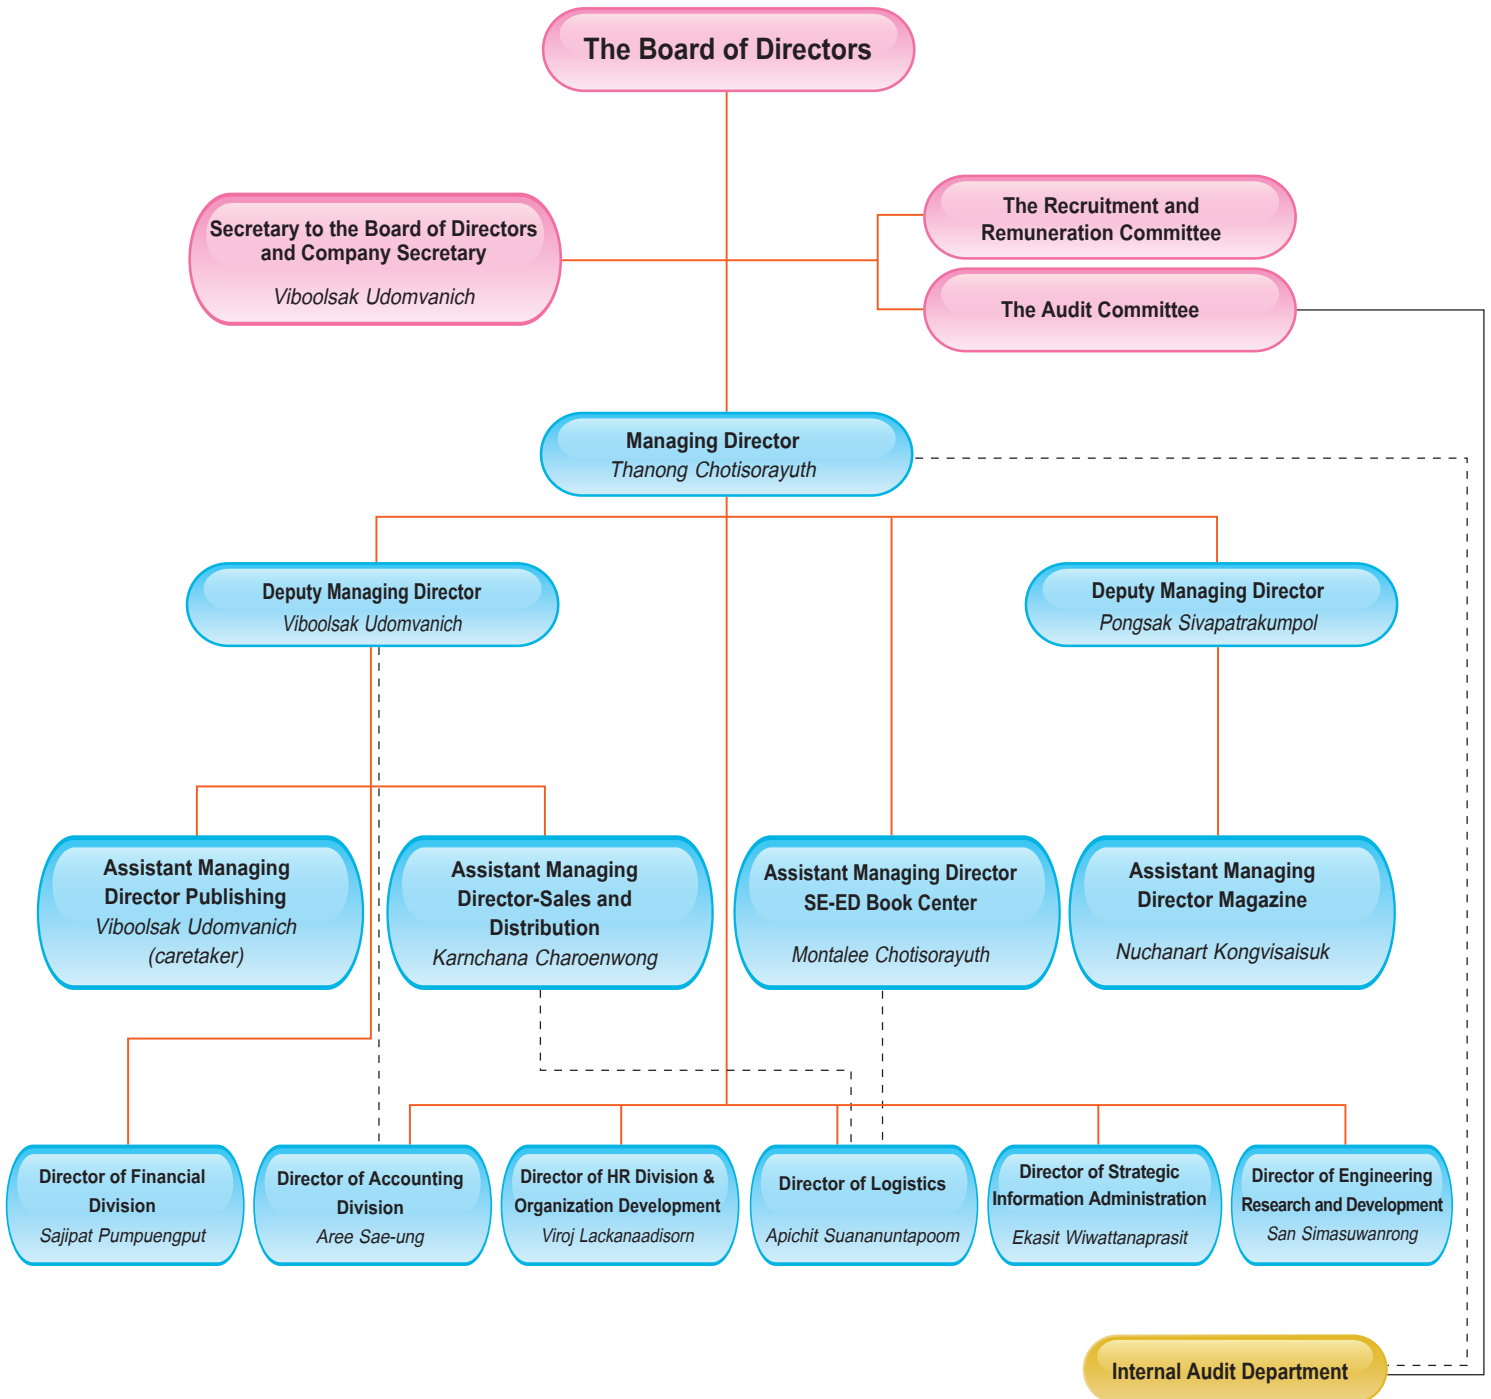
The Board of Directors

Secretary to the Board of Directors and Company Secretary
Viboolsak Udomvanich

The Recruitment and Remuneration Committee

The Audit Committee

Managing Director
Thanong Chotisorayuth

Deputy Managing Director
Viboolsak Udomvanich

Deputy Managing Director
Pongsak Sivapatrakumpol

Assistant Managing Director Publishing
Viboolsak Udomvanich (caretaker)

Assistant Managing Director-Sales and Distribution
Karnchana Charoenwong

Assistant Managing Director SE-ED Book Center
Montalee Chotisorayuth

Assistant Managing Director Magazine
Nuchanart Kongvisaisuk

Director of Financial Division
Sajipat Pumpuengput

Director of Accounting Division
Aree Sae-ung

Director of HR Division & Organization Development
Viroj Lackanaadisorn

Director of Logistics
Apichit Suananuntapoom

Director of Strategic Information Administration
Ekasit Wiwattanaprasit

Director of Engineering Research and Development
San Simasuwanrong

Internal Audit Department